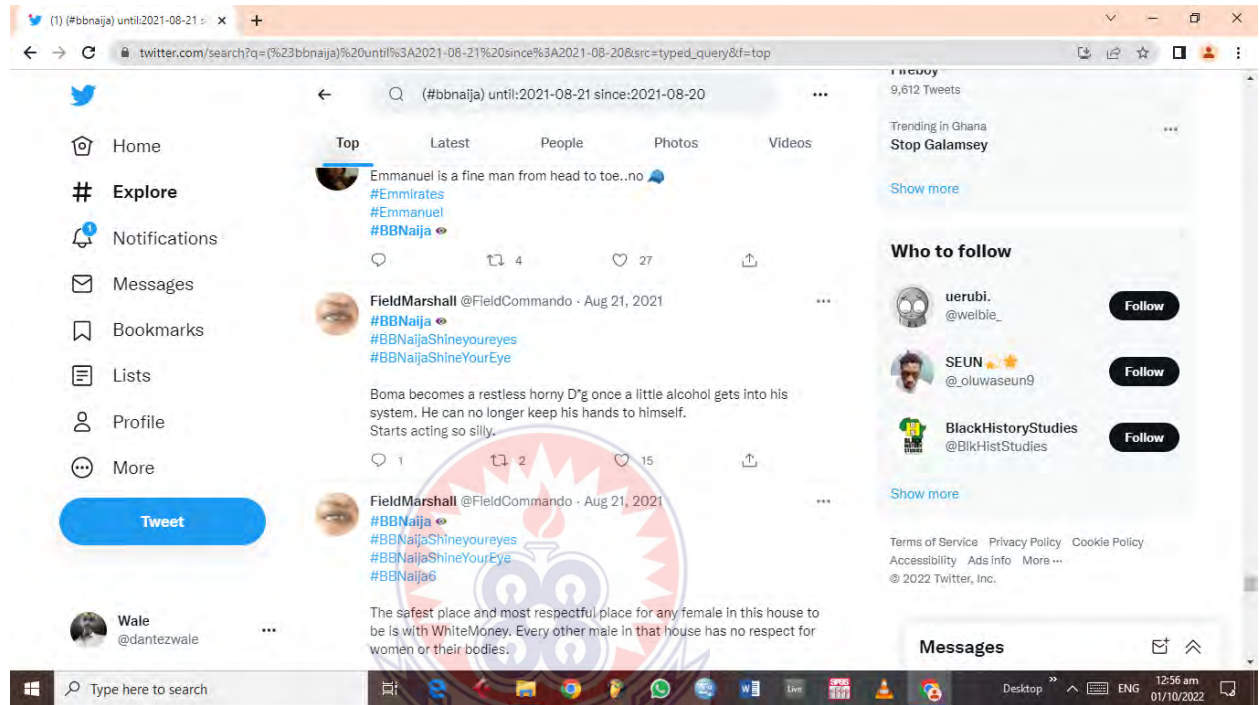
(1) (#bbnaija) until:2021-08-21 s ×
twitter.com/search?q=(%23bbnaija)%20until%3A2021-08-21%20since%3A2021-08-20&src=typed_query&f=top

Home
Explore
Notifications
Messages
Bookmarks
Lists
Profile
More
Tweet

Wale
@dantezwale

(#bbnaija) until:2021-08-21 since:2021-08-20

Top Latest People Photos Videos

Emmanuel is a fine man from head to toe..no
#Emmirates
#Emmanuel
#BBNaija

4 27

FieldMarshall @FieldCommando · Aug 21, 2021
#BBNaija
#BBNaijaShineyoureyes
#BBNaijaShineYourEye

Boma becomes a restless horny D*g once a little alcohol gets into his system. He can no longer keep his hands to himself.
Starts acting so silly.

1 2 15

FieldMarshall @FieldCommando · Aug 21, 2021
#BBNaija
#BBNaijaShineyoureyes
#BBNaijaShineYourEye
#BBNaija6

The safest place and most respectful place for any female in this house to be is with WhiteMoney. Every other male in that house has no respect for women or their bodies.

Fireboy
9,612 Tweets

Trending in Ghana
Stop Galamsey

Show more

Who to follow
uerubi.
@welbie_
Follow
SEUN
@_oluwaseun9
Follow
BlackHistoryStudies
@BlkHistStudies
Follow

Show more

Terms of Service Privacy Policy Cookie Policy
Accessibility Ads info More ···
© 2022 Twitter, Inc.

Messages

Type here to search
Desktop ENG 12:56 am 01/10/2022